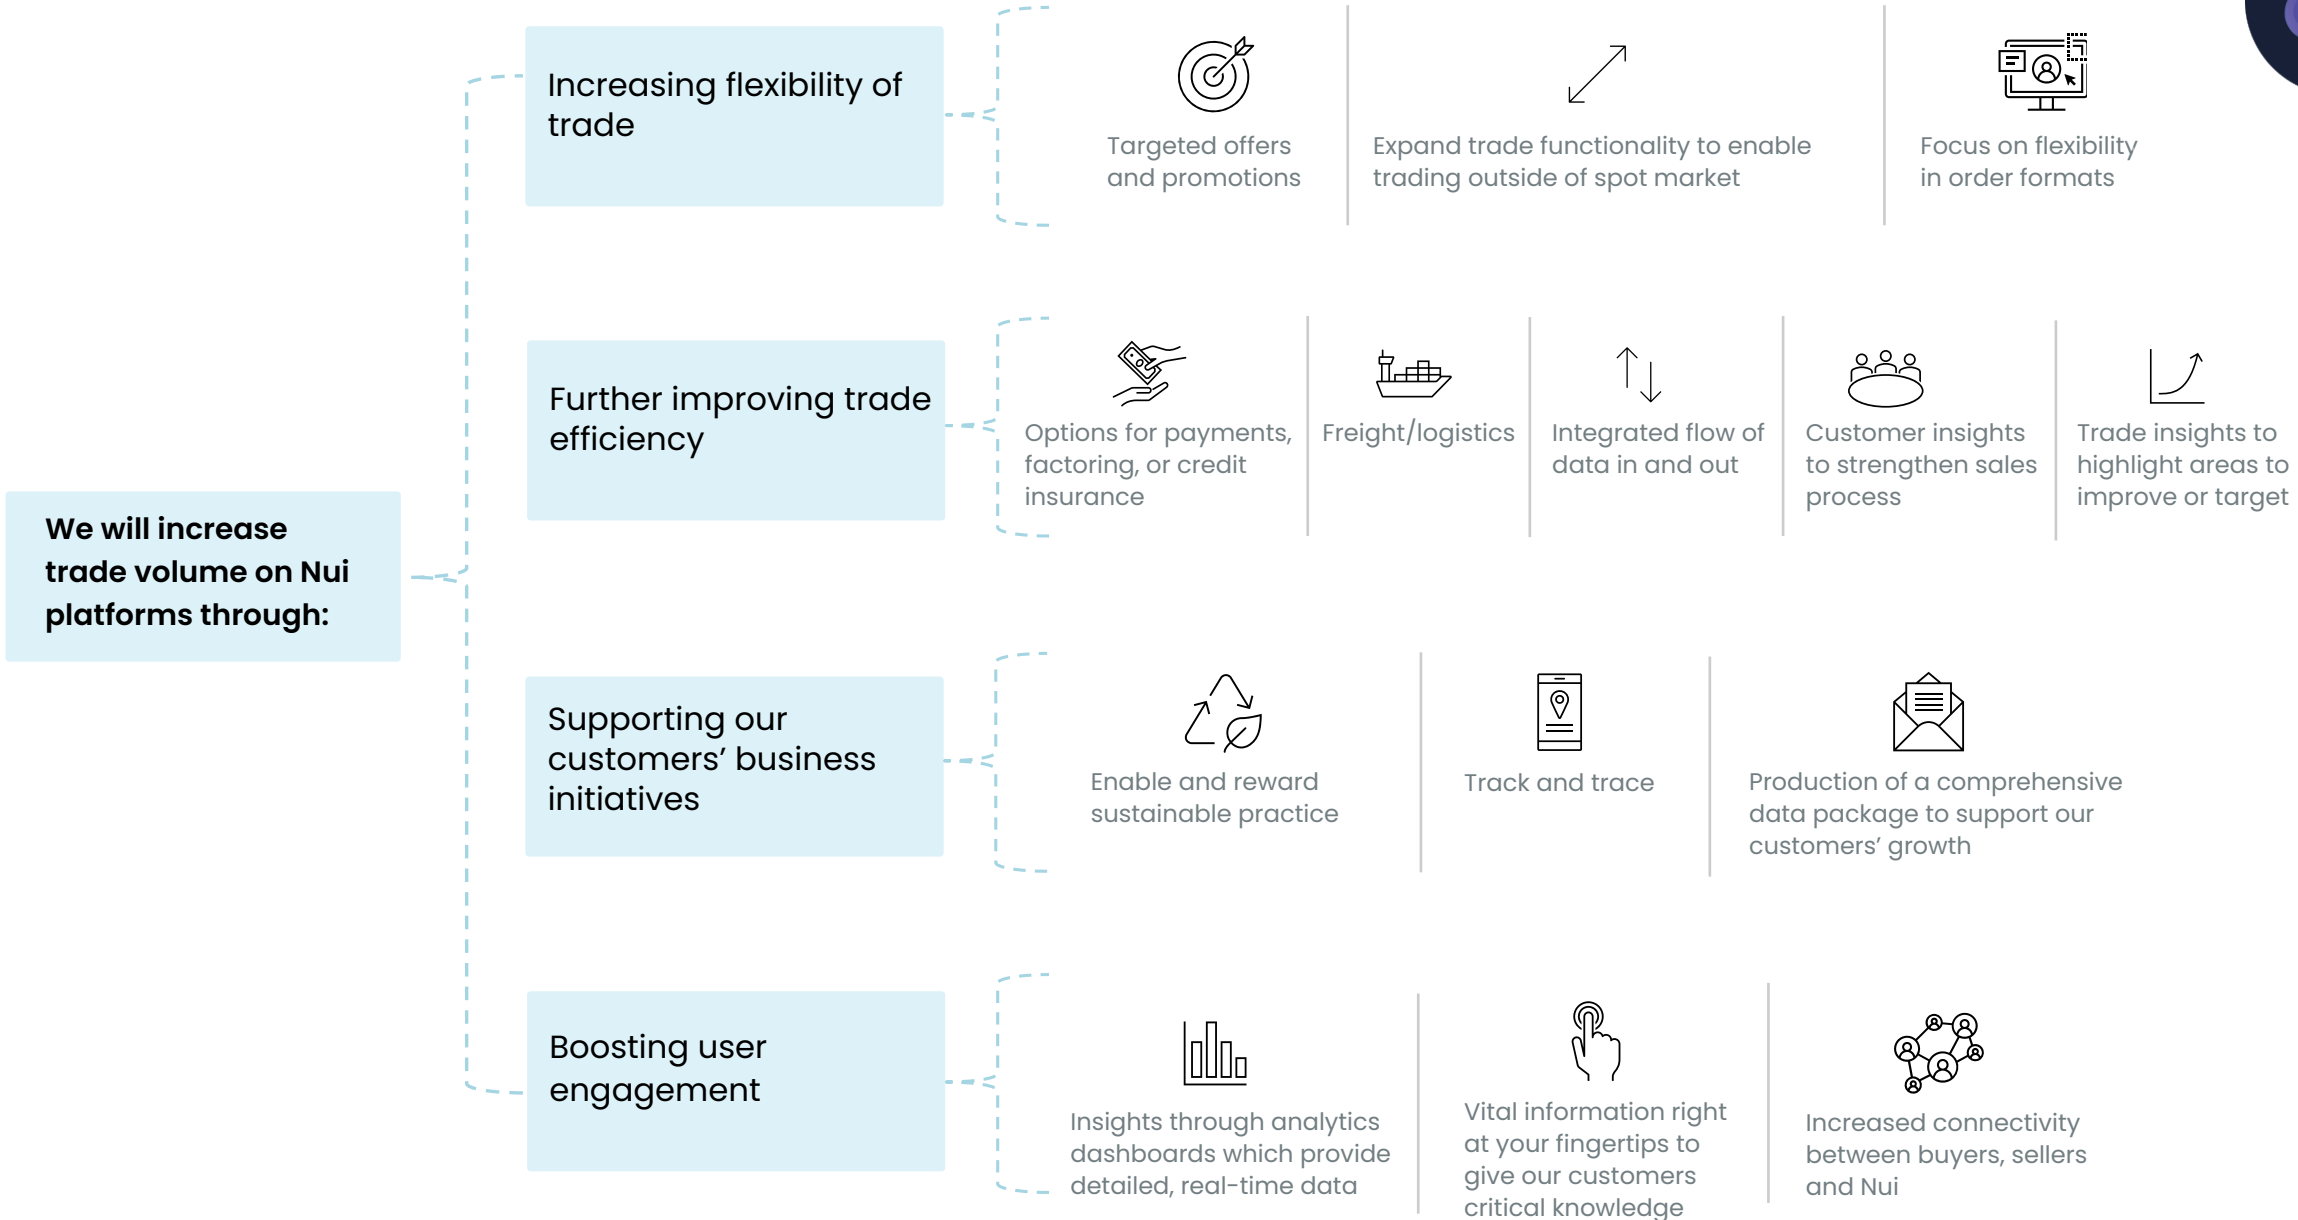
We will increase trade volume on Nui platforms through:

Increasing flexibility of trade

Targeted offers and promotions

Expand trade functionality to enable trading outside of spot market

Focus on flexibility in order formats

Further improving trade efficiency

Options for payments, factoring, or credit insurance

Freight/logistics

Integrated flow of data in and out

Customer insights to strengthen sales process

Trade insights to highlight areas to improve or target

Supporting our customers' business initiatives

Enable and reward sustainable practice

Track and trace

Production of a comprehensive data package to support our customers' growth

Boosting user engagement

Insights through analytics dashboards which provide detailed, real-time data

Vital information right at your fingertips to give our customers critical knowledge

Increased connectivity between buyers, sellers and Nui